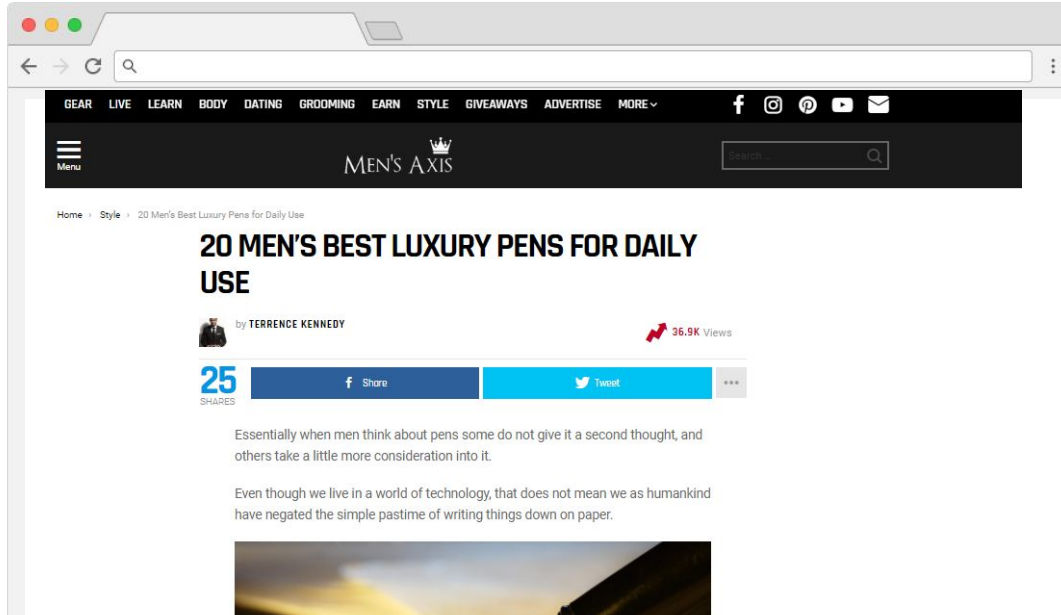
GEAR LIVE LEARN BODY DATING GROOMING EARN STYLE GIVEAWAYS ADVERTISE MORE

Menu

MEN'S AXIS

Search ...

Home › Style › 20 Men's Best Luxury Pens for Daily Use

20 MEN'S BEST LUXURY PENS FOR DAILY USE

by TERRENCE KENNEDY

36.9K Views

25 SHARES

Share

Tweet

Essentially when men think about pens some do not give it a second thought, and others take a little more consideration into it.

Even though we live in a world of technology, that does not mean we as humankind have negated the simple pastime of writing things down on paper.